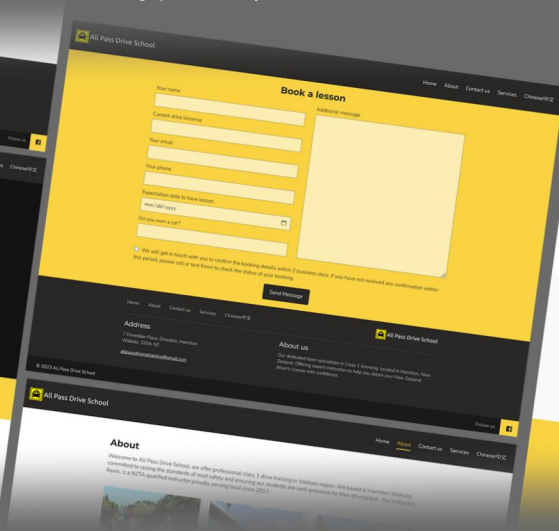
All Pass Drive School

Home About Contact us Services Chinese中文

Book a lesson

Your name

Current drive license

Your email

Your phone

Expectation date to have lesson

mm / dd / yyyy

Do you own a car?

Additional message

We will get in touch with you to confirm the booking details within 2 business days. If you have not received any confirmation within this period, please call or text Kevin to check the status of your booking.

Send Message

Home About Contact us Services Chinese中文

Address

7 Dovedale Place, Dinsdale, Hamilton Waikato, 3204, NZ

allpassdriveschool@gmail.com

All Pass Drive School

About us

Our dedicated team specializes in Class 1 licensing, located in Hamilton, New Zealand. Offering expert instruction to help you obtain your New Zealand driver's license with confidence.

© 2023 All Pass Drive School

Follow us

Chinese中文

All Pass Drive School

Follow us

Home About Contact us Services Chinese中文

About

Welcome to All Pass Drive School, we offer professional class 1 drive training in Waikato region. We based in Hamilton Waikato, committed to raising the standards of road safety and ensuring our students are well-prepared for their driving test. Our instructor, Kevin, is a NZTA qualified instructor proudly serving local since 2017.